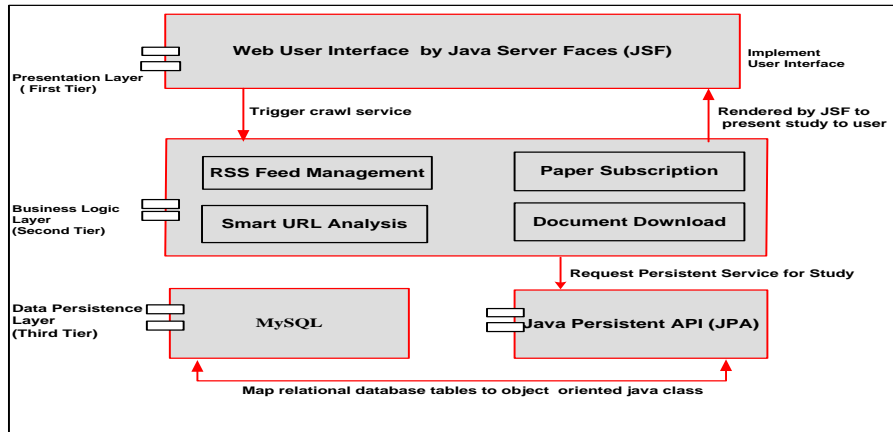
Presentation Layer
( First Tier)

Web User Interface by Java Server Faces (JSF)

Implement
User Interface

Trigger crawl service

Rendered by JSF to
present study to user

Business Logic
Layer
(Second Tier)

RSS Feed Management

Paper Subscription

Smart URL Analysis

Document Download

Request Persistent Service for Study

Data Persistence
Layer
(Third Tier)

MySQL

Java Persistent API (JPA)

Map relational database tables to object oriented java class